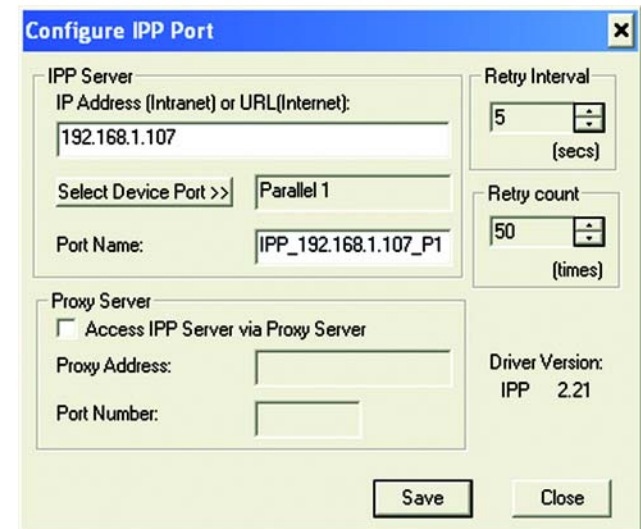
Configure IPP Port

IPP Server
IP Address (Intranet) or URL(Internet):
192.168.1.107
Select Device Port >>
Parallel 1
Port Name:
IPP_192.168.1.107_P1

Retry Interval
5
(secs)

Retry count
50
(times)

Proxy Server
Access IPP Server via Proxy Server
Proxy Address:
Port Number:

Driver Version:
IPP 2.21

Save
Close